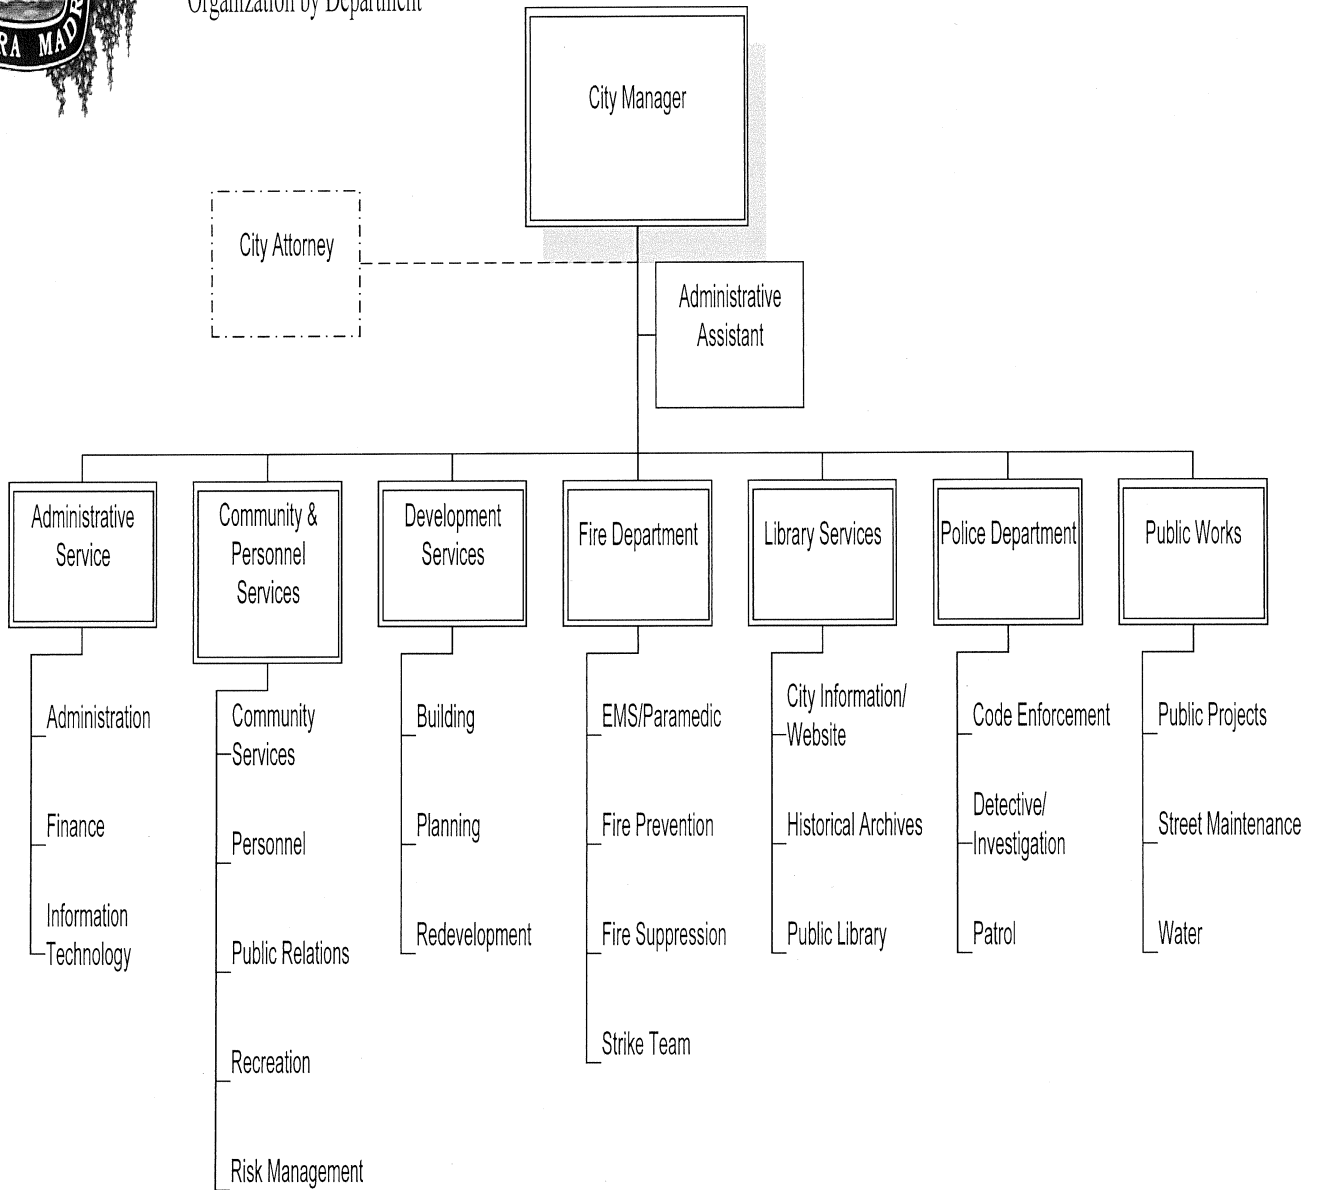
RA MAD

Organization by Department

City Manager

City Attorney

Administrative Assistant

Administrative Service

Administration

Finance

Information Technology

Community & Personnel Services

Community Services

Personnel

Public Relations

Recreation

Risk Management

Development Services

Building

Planning

Redevelopment

Fire Department

EMS/Paramedic

Fire Prevention

Fire Suppression

Strike Team

Library Services

City Information/ Website

Historical Archives

Public Library

Police Department

Code Enforcement

Detective/ Investigation

Patrol

Public Works

Public Projects

Street Maintenance

Water